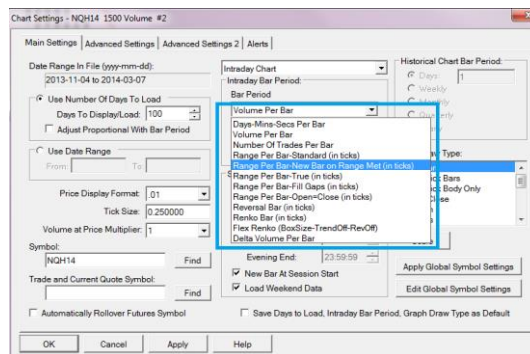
Chart Settings - NQH14 1500 Volume #2

Main Settings | Advanced Settings | Advanced Settings 2 | Alerts

Date Range In File (yyyy-mm-dd):
2013-11-04 to 2014-03-07

Use Number Of Days To Load
Days To Display/Load: 100
Adjust Proportional With Bar Period

Use Date Range
From: To:

Price Display Format: .01
Tick Size: 0.250000
Volume at Price Multiplier: 1

Symbol:
NQH14
Find

Trade and Current Quote Symbol:
Find

Automatically Rollover Futures Symbol

Intraday Chart
Intraday Bar Period:
Bar Period
Volume Per Bar

Days-Mins-Secs Per Bar
Volume Per Bar
Number Of Trades Per Bar
Range Per Bar-Standard (in ticks)
Range Per Bar-New Bar on Range Met (in ticks)
Range Per Bar-True (in ticks)
Range Per Bar-Fill Gaps (in ticks)
Range Per Bar-Open=Close (in ticks)
Reversal Bar (in ticks)
Renko Bar (in ticks)
Flex Renko (BoxSize-TrendOff-RevOff)
Delta Volume Per Bar

Historical Chart Bar Period:
Days: 1
Weekly
Monthly
Quarterly

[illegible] Type:
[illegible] Bars
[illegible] Body Only
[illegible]lose

Evening End: 23:59:59
New Bar At Session Start
Load Weekend Data

Apply Global Symbol Settings
Edit Global Symbol Settings

Save Days to Load, Intraday Bar Period, Graph Draw Type as Default

OK Cancel Apply Help